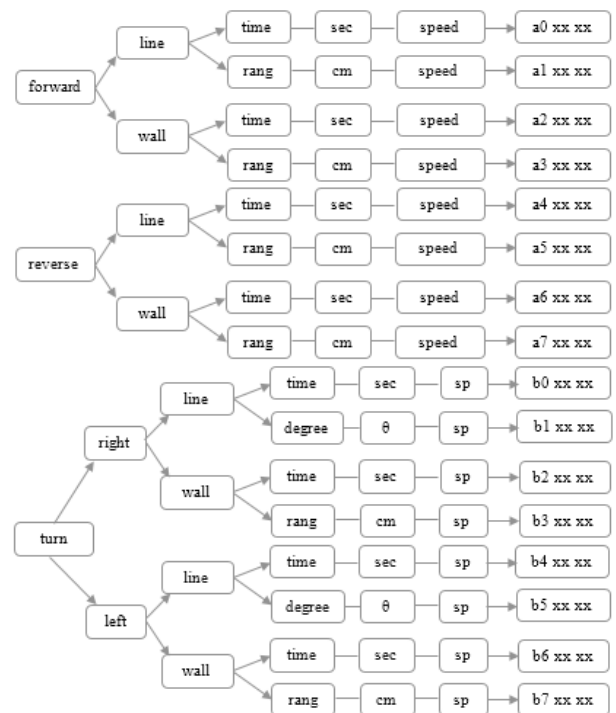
forward
line
time sec speed a0 xx xx
rang cm speed a1 xx xx
wall
time sec speed a2 xx xx
rang cm speed a3 xx xx

reverse
line
time sec speed a4 xx xx
rang cm speed a5 xx xx
wall
time sec speed a6 xx xx
rang cm speed a7 xx xx

turn
right
line
time sec sp b0 xx xx
degree θ sp b1 xx xx
wall
time sec sp b2 xx xx
rang cm sp b3 xx xx
left
line
time sec sp b4 xx xx
degree θ sp b5 xx xx
wall
time sec sp b6 xx xx
rang cm sp b7 xx xx